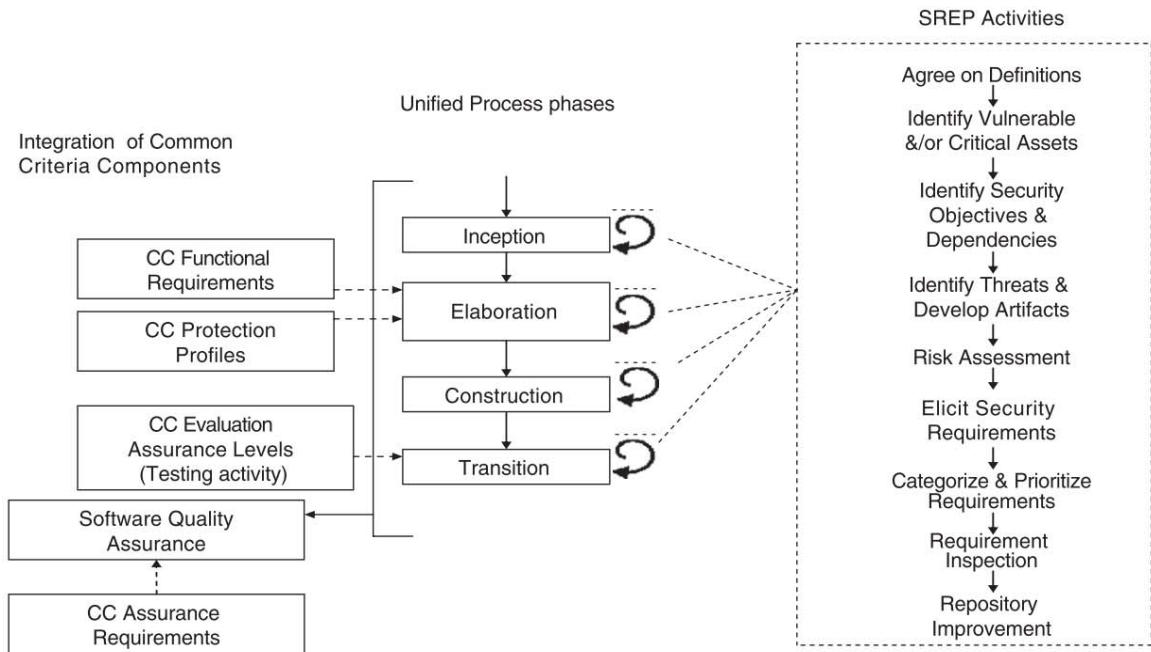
SREP Activities

Unified Process phases

Integration of Common Criteria Components

Agree on Definitions

Identify Vulnerable &/or Critical Assets

Identify Security Objectives & Dependencies

Identify Threats & Develop Artifacts

Risk Assessment

Elicit Security Requirements

Categorize & Prioritize Requirements

Requirement Inspection

Repository Improvement

CC Functional Requirements

CC Protection Profiles

CC Evaluation Assurance Levels (Testing activity)

Software Quality Assurance

CC Assurance Requirements

Inception

Elaboration

Construction

Transition